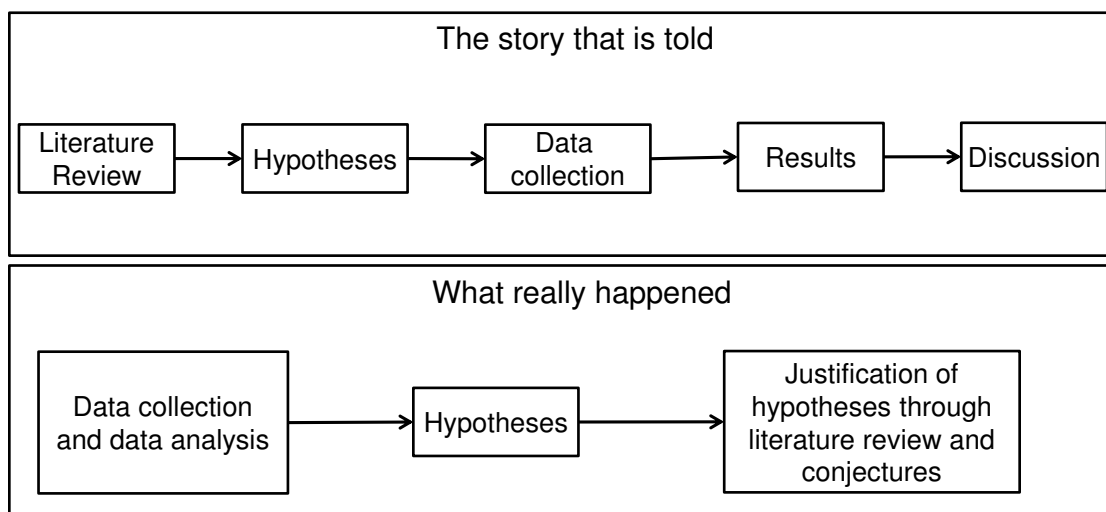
The story that is told

Literature Review

Hypotheses

Data collection

Results

Discussion

What really happened

Data collection and data analysis

Hypotheses

Justification of hypotheses through literature review and conjectures